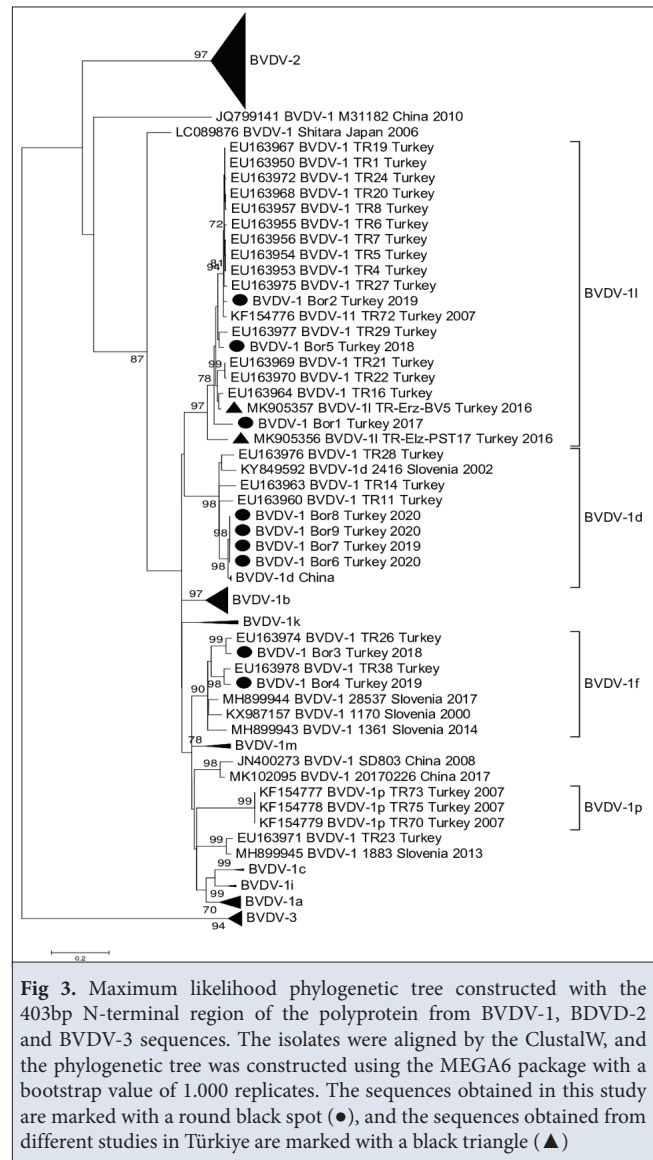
97
BVDV-2
JQ799141 BVDV-1 M31182 China 2010
LC089876 BVDV-1 Shitara Japan 2006
EU163967 BVDV-1 TR19 Turkey
EU163950 BVDV-1 TR1 Turkey
EU163972 BVDV-1 TR24 Turkey
EU163968 BVDV-1 TR20 Turkey
EU163957 BVDV-1 TR8 Turkey
72
EU163955 BVDV-1 TR6 Turkey
EU163956 BVDV-1 TR7 Turkey
81
EU163954 BVDV-1 TR5 Turkey
94
EU163953 BVDV-1 TR4 Turkey
EU163975 BVDV-1 TR27 Turkey
BVDV-1 Bor2 Turkey 2019
BVDV-1l
KF154776 BVDV-11 TR72 Turkey 2007
EU163977 BVDV-1 TR29 Turkey
87
BVDV-1 Bor5 Turkey 2018
99
EU163969 BVDV-1 TR21 Turkey
78
EU163970 BVDV-1 TR22 Turkey
EU163964 BVDV-1 TR16 Turkey
97
MK905357 BVDV-1l TR-Erz-BV5 Turkey 2016
BVDV-1 Bor1 Turkey 2017
MK905356 BVDV-1l TR-Elz-PST17 Turkey 2016
EU163976 BVDV-1 TR28 Turkey
KY849592 BVDV-1d 2416 Slovenia 2002
EU163963 BVDV-1 TR14 Turkey
98
EU163960 BVDV-1 TR11 Turkey
BVDV-1 Bor8 Turkey 2020
BVDV-1d
98
BVDV-1 Bor9 Turkey 2020
BVDV-1 Bor7 Turkey 2019
98
BVDV-1 Bor6 Turkey 2020
BVDV-1d China
97
BVDV-1b
BVDV-1k
99
EU163974 BVDV-1 TR26 Turkey
BVDV-1 Bor3 Turkey 2018
EU163978 BVDV-1 TR38 Turkey
98
BVDV-1 Bor4 Turkey 2019
BVDV-1f
90
MH899944 BVDV-1 28537 Slovenia 2017
KX987157 BVDV-1 1170 Slovenia 2000
MH899943 BVDV-1 1361 Slovenia 2014
78
BVDV-1m
98
JN400273 BVDV-1 SD803 China 2008
MK102095 BVDV-1 20170226 China 2017
KF154777 BVDV-1p TR73 Turkey 2007
99
KF154778 BVDV-1p TR75 Turkey 2007
BVDV-1p
KF154779 BVDV-1p TR70 Turkey 2007
99
EU163971 BVDV-1 TR23 Turkey
MH899945 BVDV-1 1883 Slovenia 2013
99
BVDV-1c
BVDV-1i
99
BVDV-1a
70
BVDV-3
94
0.2

**Fig 3.** Maximum likelihood phylogenetic tree constructed with the 403bp N-terminal region of the polyprotein from BVDV-1, BDVD-2 and BVDV-3 sequences. The isolates were aligned by the ClustalW, and the phylogenetic tree was constructed using the MEGA6 package with a bootstrap value of 1.000 replicates. The sequences obtained in this study are marked with a round black spot (●), and the sequences obtained from different studies in Türkiye are marked with a black triangle (▲)